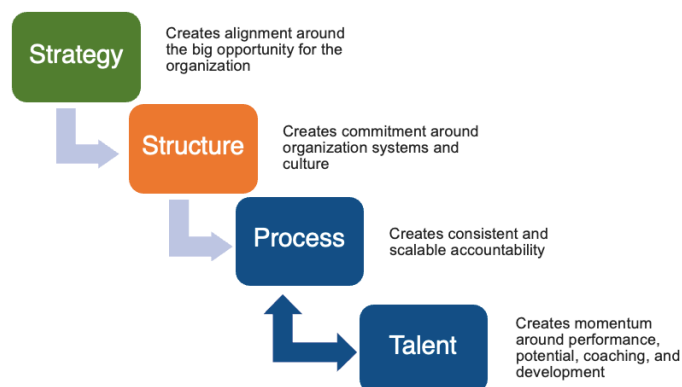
Strategy

Creates alignment around the big opportunity for the organization

Structure

Creates commitment around organization systems and culture

Process

Creates consistent and scalable accountability

Talent

Creates momentum around performance, potential, coaching, and development